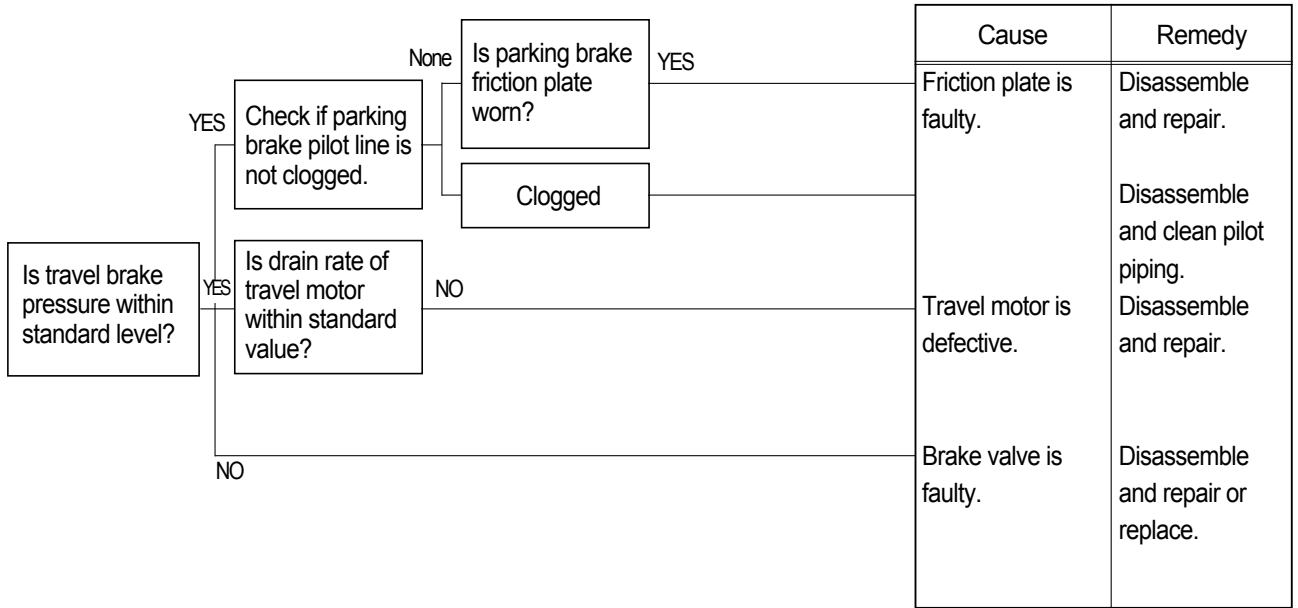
Is travel brake pressure within standard level?

YES

Check if parking brake pilot line is not clogged.

None

Is parking brake friction plate worn?

YES

Clogged

YES

Is drain rate of travel motor within standard value?

NO

NO

| Cause | Remedy |
|---|---|
| Friction plate is faulty. | Disassemble and repair. |
| | Disassemble and clean pilot piping. |
| Travel motor is defective. | Disassemble and repair. |
| Brake valve is faulty. | Disassemble and repair or replace. |